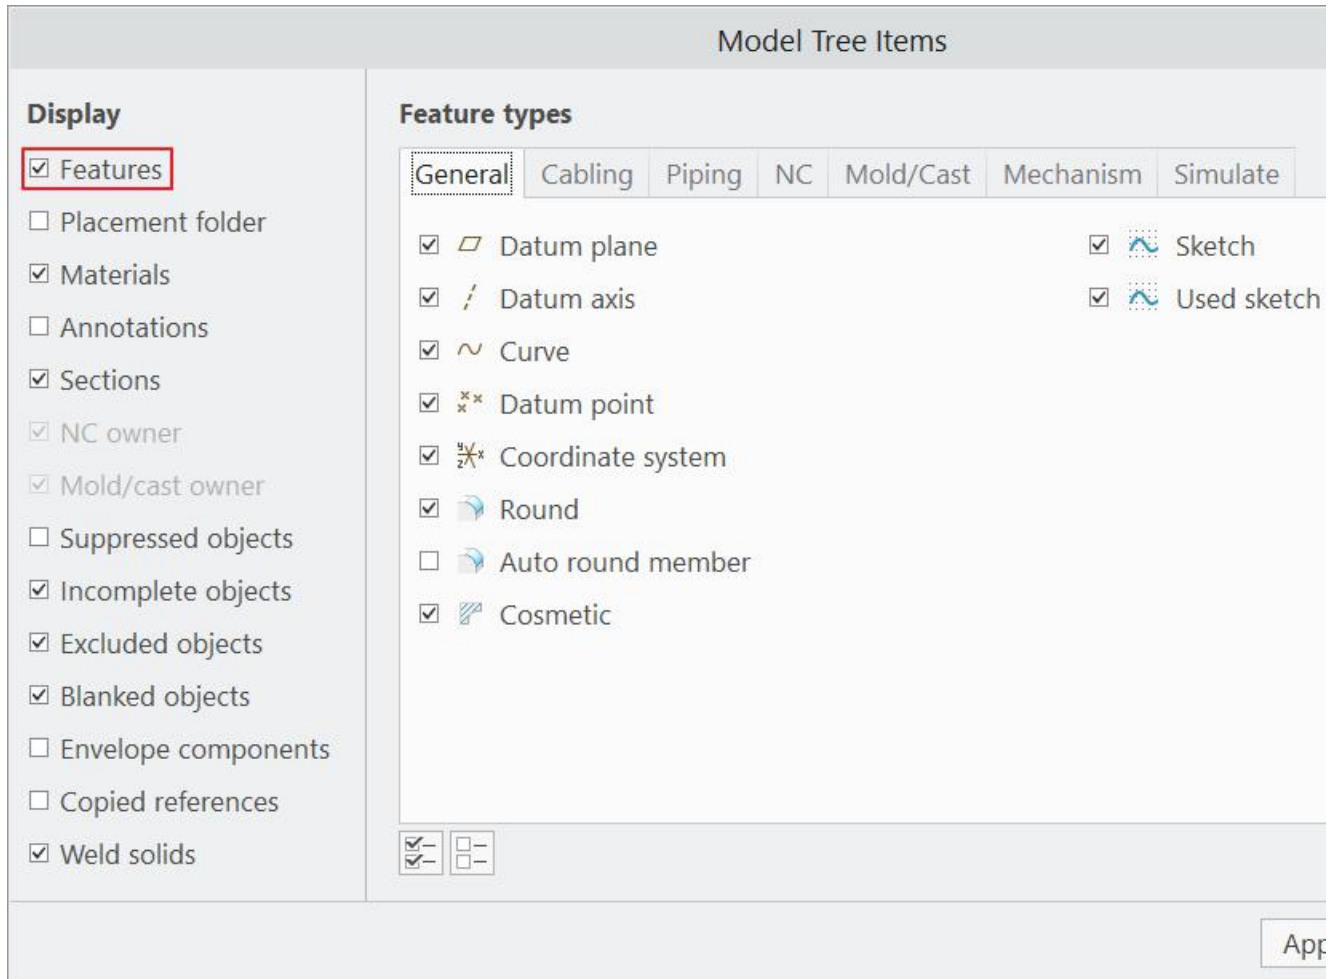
Model Tree Items

Display

☑ Features
☐ Placement folder
☑ Materials
☐ Annotations
☑ Sections
☑ NC owner
☑ Mold/cast owner
☐ Suppressed objects
☑ Incomplete objects
☑ Excluded objects
☑ Blanked objects
☐ Envelope components
☐ Copied references
☑ Weld solids

Feature types

General | Cabling | Piping | NC | Mold/Cast | Mechanism | Simulate

☑ Datum plane
☑ Datum axis
☑ Curve
☑ Datum point
☑ Coordinate system
☑ Round
☐ Auto round member
☑ Cosmetic

☑ Sketch
☑ Used sketch

App